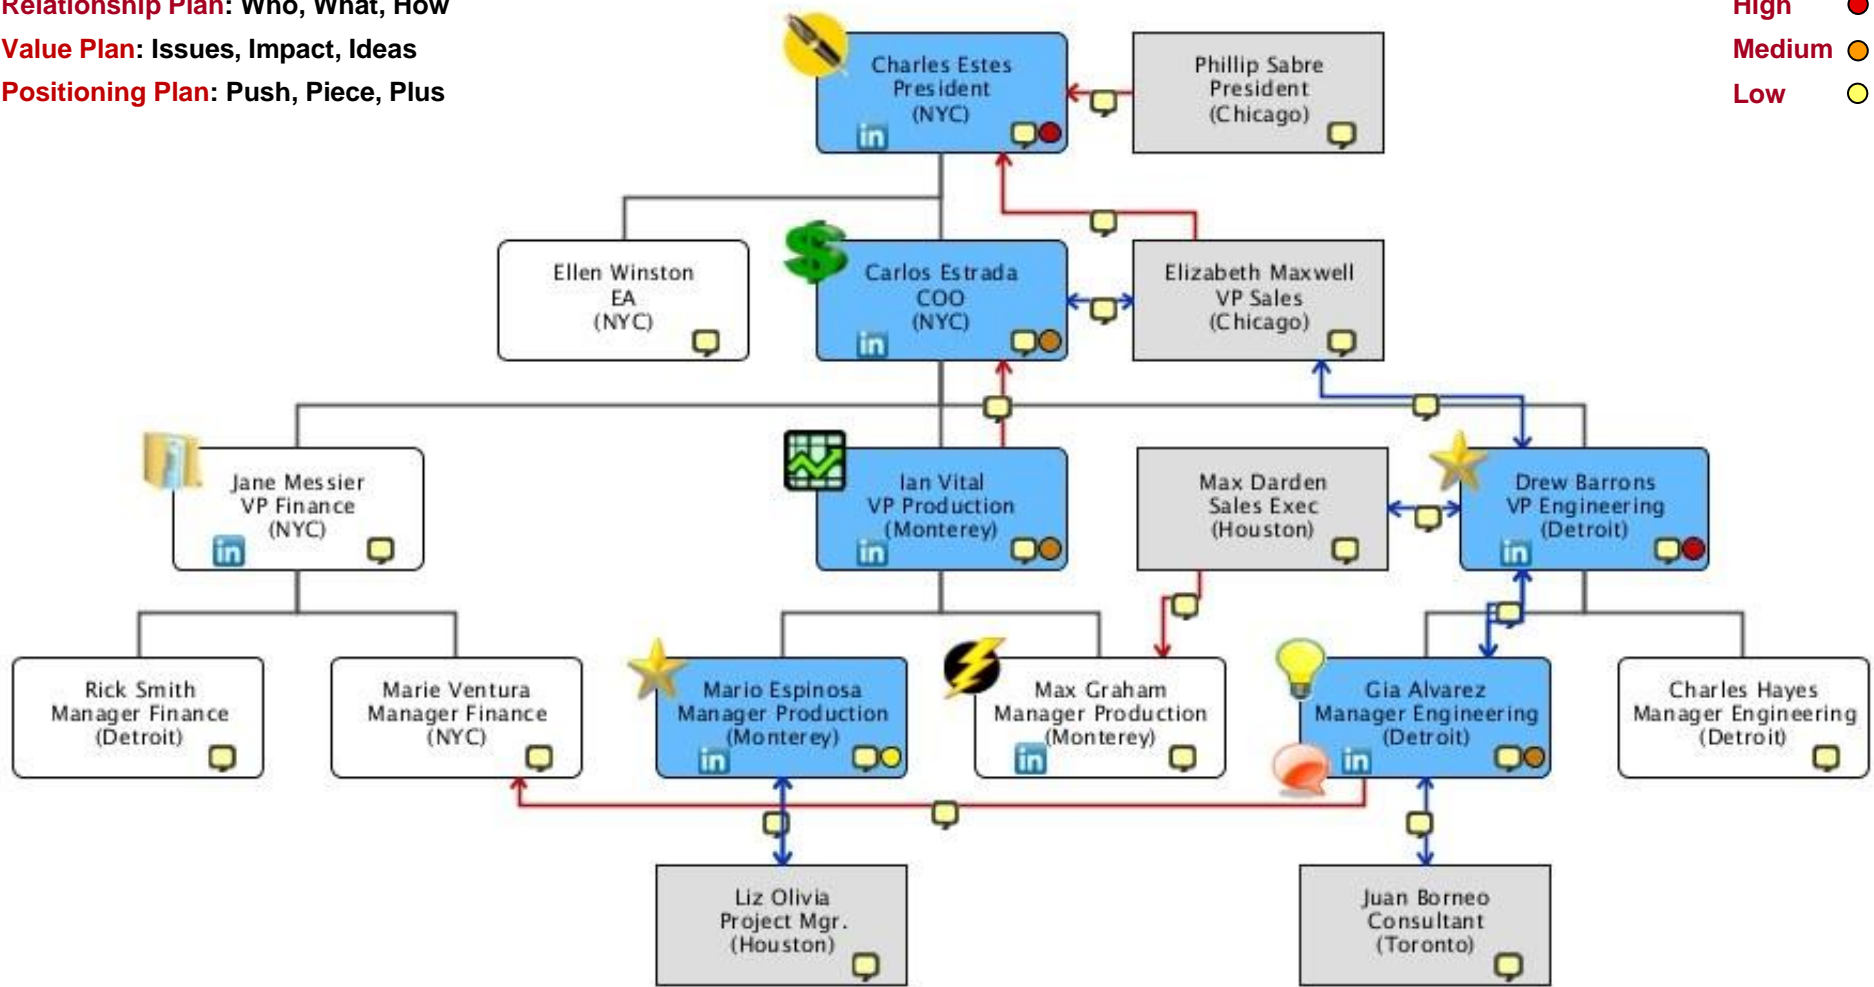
Relationship Plan: Who, What, How
Value Plan: Issues, Impact, Ideas
Positioning Plan: Push, Piece, Plus

High
Medium
Low

Charles Estes
President
(NYC)

Phillip Sabre
President
(Chicago)

Ellen Winston
EA
(NYC)

Carlos Estrada
COO
(NYC)

Elizabeth Maxwell
VP Sales
(Chicago)

Jane Messier
VP Finance
(NYC)

Ian Vital
VP Production
(Monterey)

Max Darden
Sales Exec
(Houston)

Drew Barrons
VP Engineering
(Detroit)

Rick Smith
Manager Finance
(Detroit)

Marie Ventura
Manager Finance
(NYC)

Mario Espinosa
Manager Production
(Monterey)

Max Graham
Manager Production
(Monterey)

Gia Alvarez
Manager Engineering
(Detroit)

Charles Hayes
Manager Engineering
(Detroit)

Liz Olivia
Project Mgr.
(Houston)

Juan Borneo
Consultant
(Toronto)